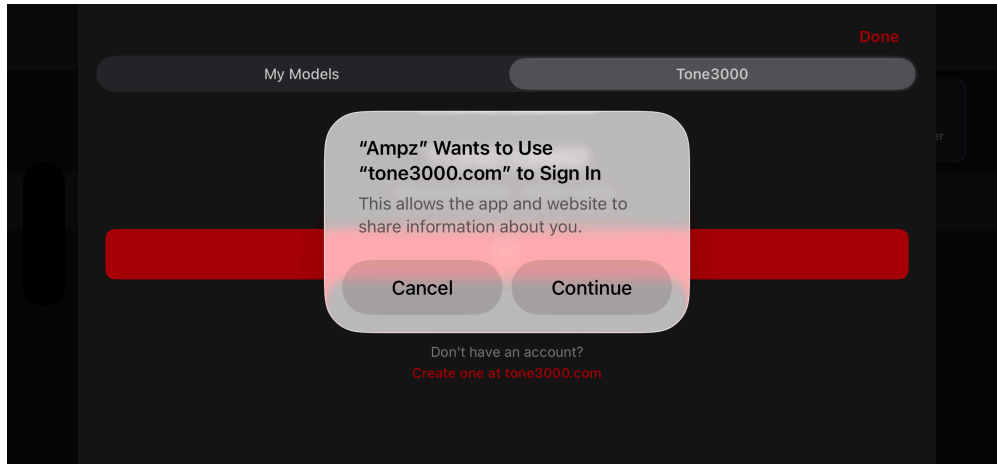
Done

My Models

Tone3000

"Ampz" Wants to Use "tone3000.com" to Sign In

This allows the app and website to share information about you.

Cancel

Continue

Don't have an account?

Create one at tone3000.com